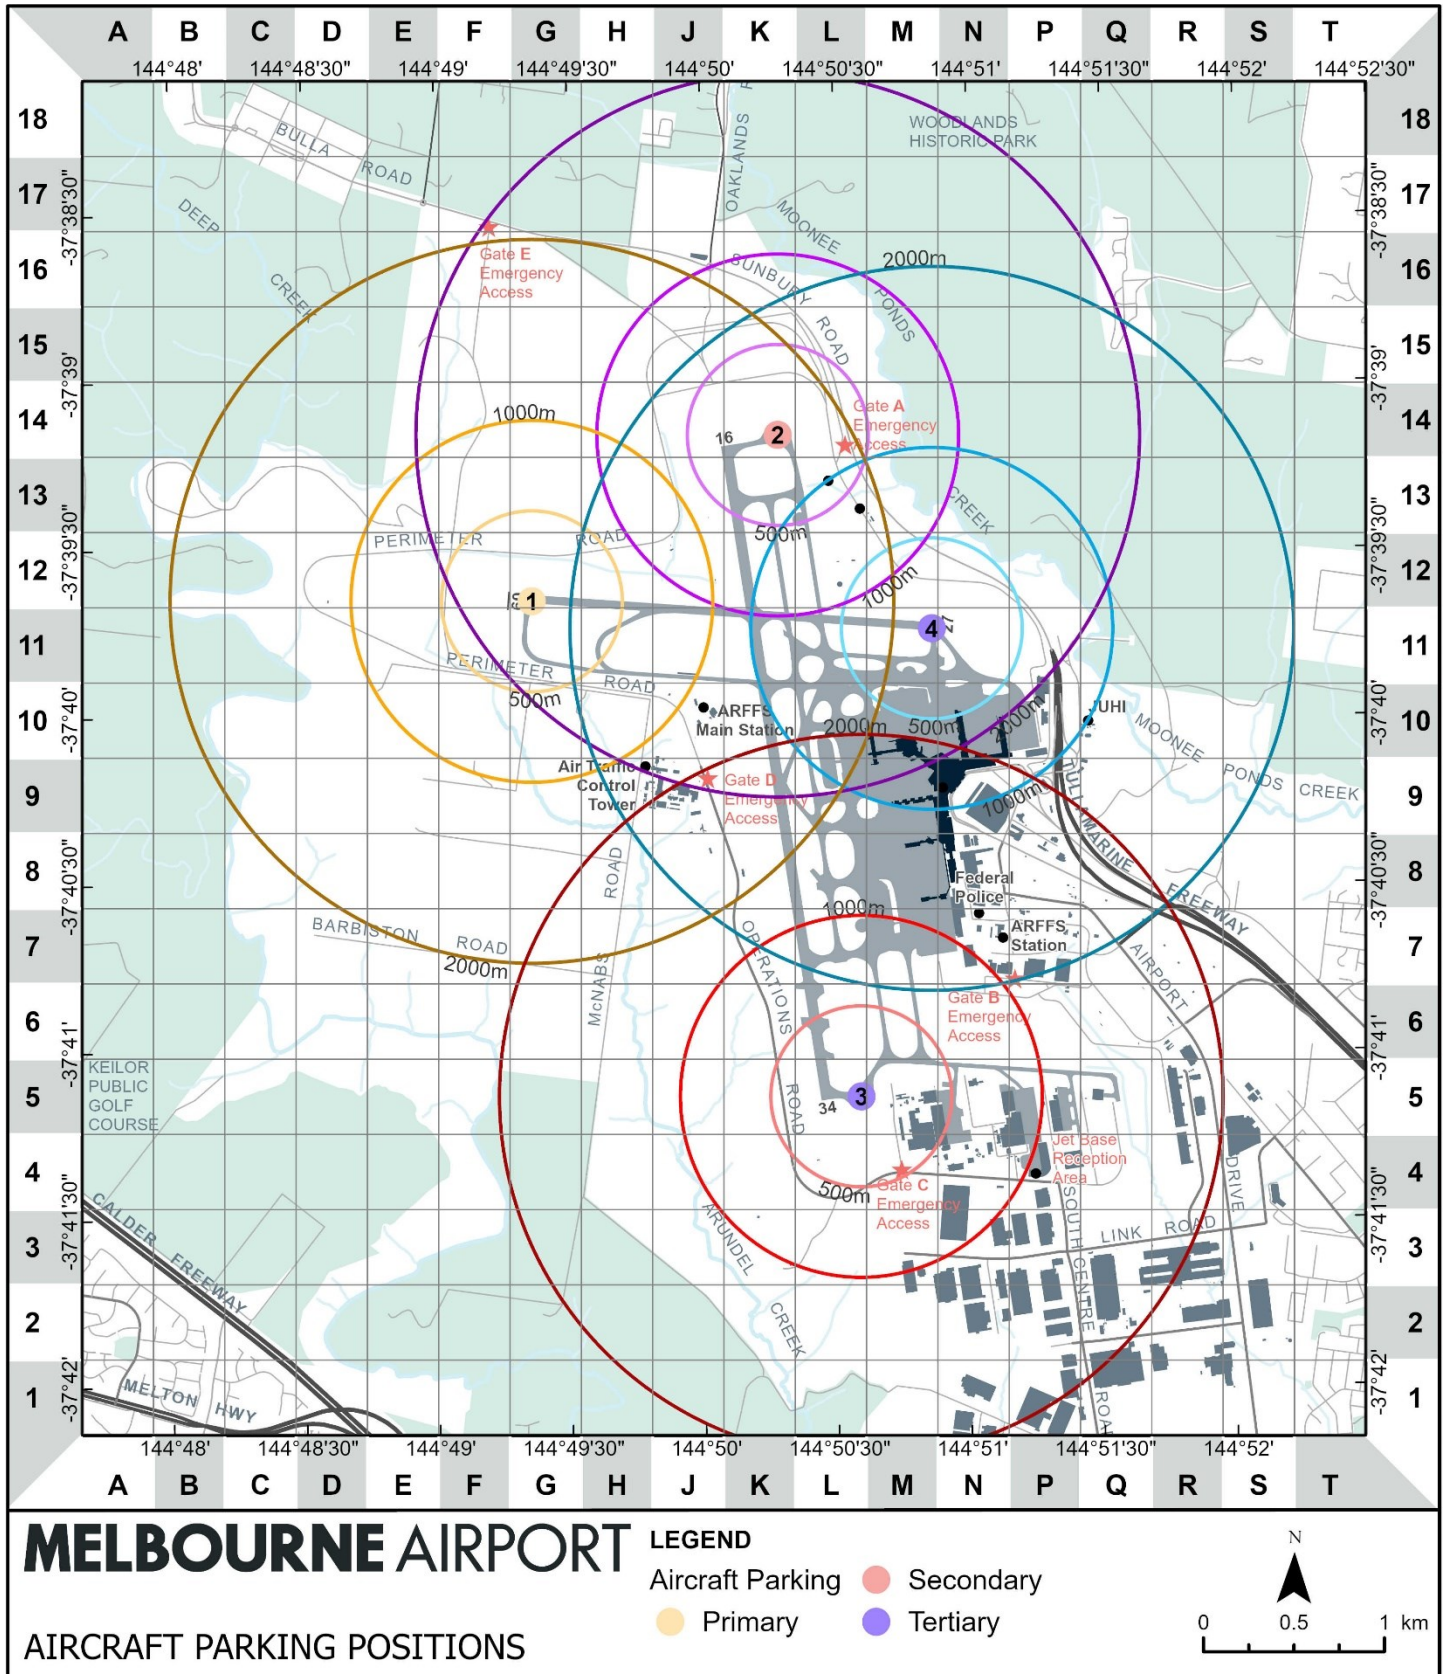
A B C D E F G H J K L M N P Q R S T
144°48' 144°48'30" 144°49' 144°49'30" 144°50' 144°50'30" 144°51' 144°51'30" 144°52' 144°52'30"

18 17 16 15 14 13 12 11 10 9 8 7 6 5 4 3 2 1

-37°38'30" -37°39' -37°39'30" -37°40' -37°40'30" -37°41' -37°41'30" -37°42'

BULLA ROAD
DEEP CREEK
OAKLANDS
MOONEE PONDS
WOODLANDS HISTORIC PARK
SUNBURY ROAD
2000m
Gate E Emergency Access
1000m
16
2
Gate A Emergency Access
CREEK
PERIMETER ROAD
500m
1000m
1
4
PERIMETER ROAD
500m
ARFFS Main Station
2000m
500m
2000m
YUHI
MOONEE PONDS CREEK
Air Traffic Control Tower
Gate D Emergency Access
1000m
TULLAMARINE FREEWAY
ROAD
Federal Police
1000m
ARFFS Station
BARBISTON ROAD
2000m
McNABS
OPERATIONS ROAD
Gate B Emergency Access
AIRPORT
KEILOR PUBLIC GOLF COURSE
3
34
Jet Base Reception Area
500m
Gate C Emergency Access
DRIVE
SOUTH CENTRE ROAD
LINK ROAD
ARUNDEL CREEK
CALDER FREEWAY
MELTON HWY

MELBOURNE AIRPORT
AIRCRAFT PARKING POSITIONS

LEGEND
Aircraft Parking
Secondary
Primary
Tertiary

N
0 0.5 1 km